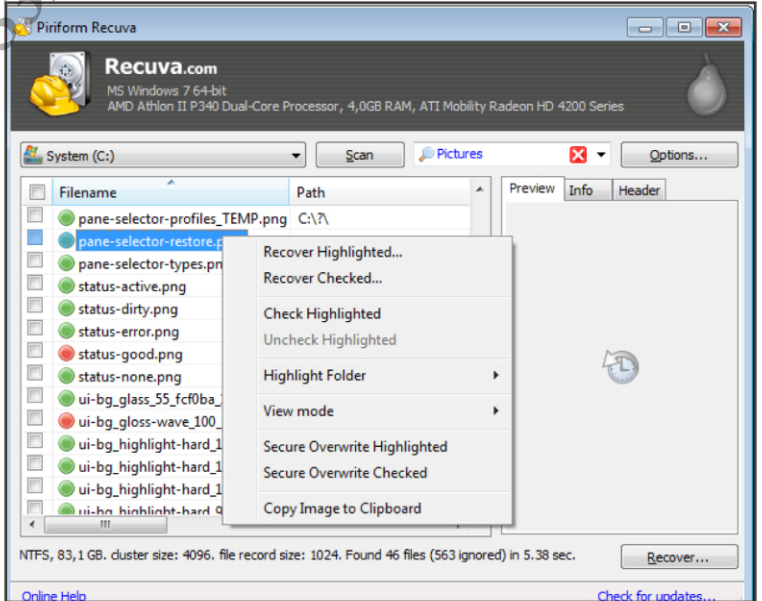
Piriform Recuva

Recuva.com
MS Windows 7 64-bit
AMD Athlon II P340 Dual-Core Processor, 4,0GB RAM, ATI Mobility Radeon HD 4200 Series

System (C:)
Scan
Pictures
Options...

| Filename | Path |
|---|---|
| pane-selector-profiles_TEMP.png | C:\?\ |
| pane-selector-restore.p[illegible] | |
| pane-selector-types.pn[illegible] | |
| status-active.png | |
| status-dirty.png | |
| status-error.png | |
| status-good.png | |
| status-none.png | |
| ui-bg_glass_55_fcf0ba_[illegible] | |
| ui-bg_gloss-wave_100_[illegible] | |
| ui-bg_highlight-hard_1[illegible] | |
| ui-bg_highlight-hard_1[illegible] | |
| ui-bg_highlight-hard_1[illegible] | |
| ui-bg_highlight-hard_9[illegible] | |

Recover Highlighted...
Recover Checked...
Check Highlighted
Uncheck Highlighted
Highlight Folder
View mode
Secure Overwrite Highlighted
Secure Overwrite Checked
Copy Image to Clipboard

Preview
Info
Header

NTFS, 83,1 GB. cluster size: 4096. file record size: 1024. Found 46 files (563 ignored) in 5.38 sec.
Recover...

Online Help
Check for updates...